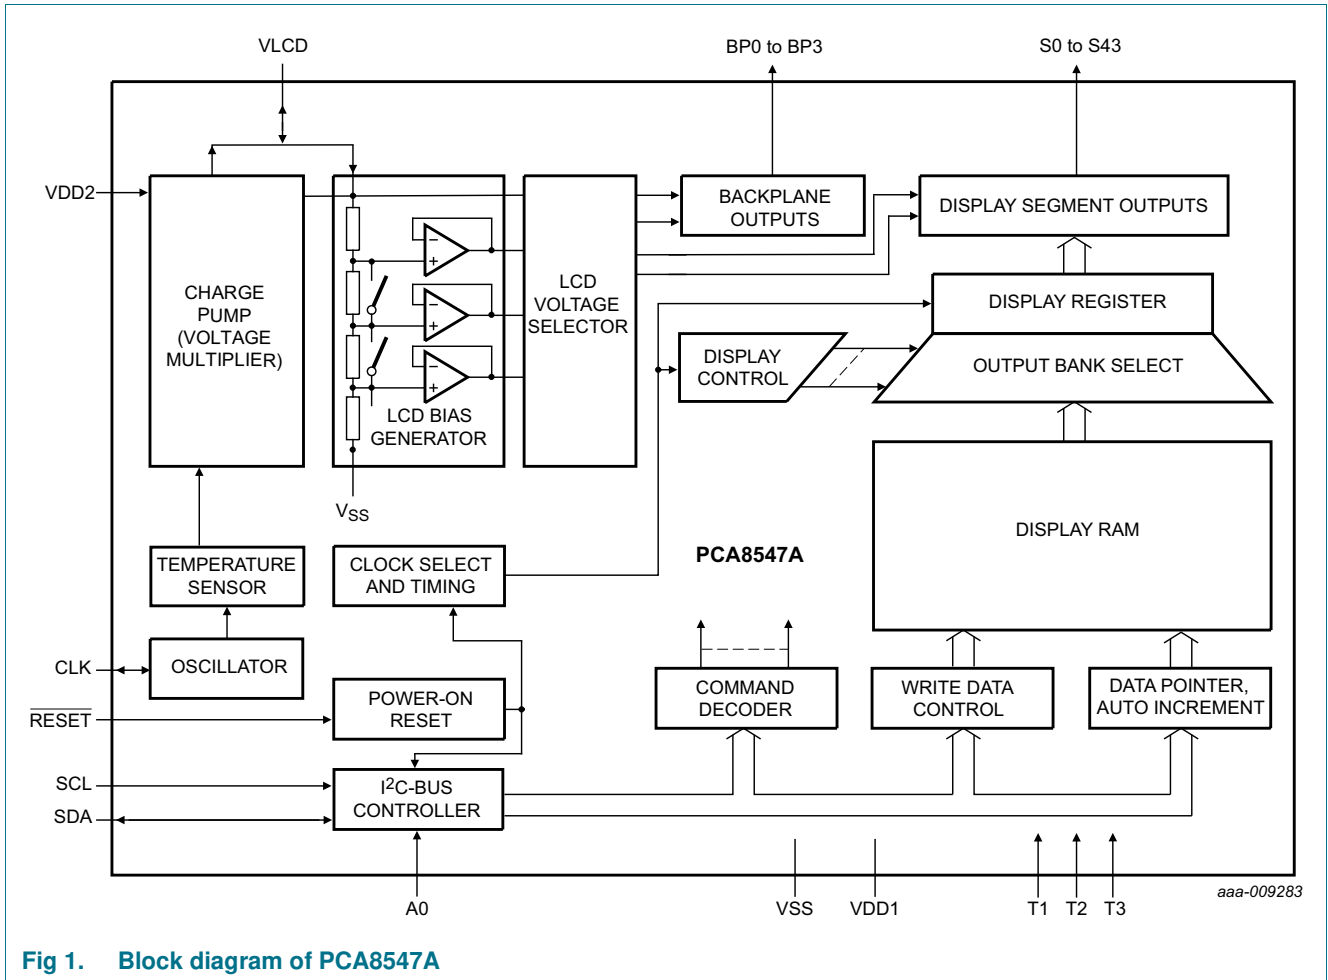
VLCD
BP0 to BP3
S0 to S43
VDD2
CHARGE PUMP (VOLTAGE MULTIPLIER)
LCD BIAS GENERATOR
LCD VOLTAGE SELECTOR
BACKPLANE OUTPUTS
DISPLAY SEGMENT OUTPUTS
DISPLAY REGISTER
DISPLAY CONTROL
OUTPUT BANK SELECT
$V_{SS}$
DISPLAY RAM
TEMPERATURE SENSOR
CLOCK SELECT AND TIMING
PCA8547A
CLK
OSCILLATOR
RESET
POWER-ON RESET
COMMAND DECODER
WRITE DATA CONTROL
DATA POINTER, AUTO INCREMENT
SCL
SDA
I$^2$C-BUS CONTROLLER
A0
VSS
VDD1
T1
T2
T3
aaa-009283
Fig 1. Block diagram of PCA8547A